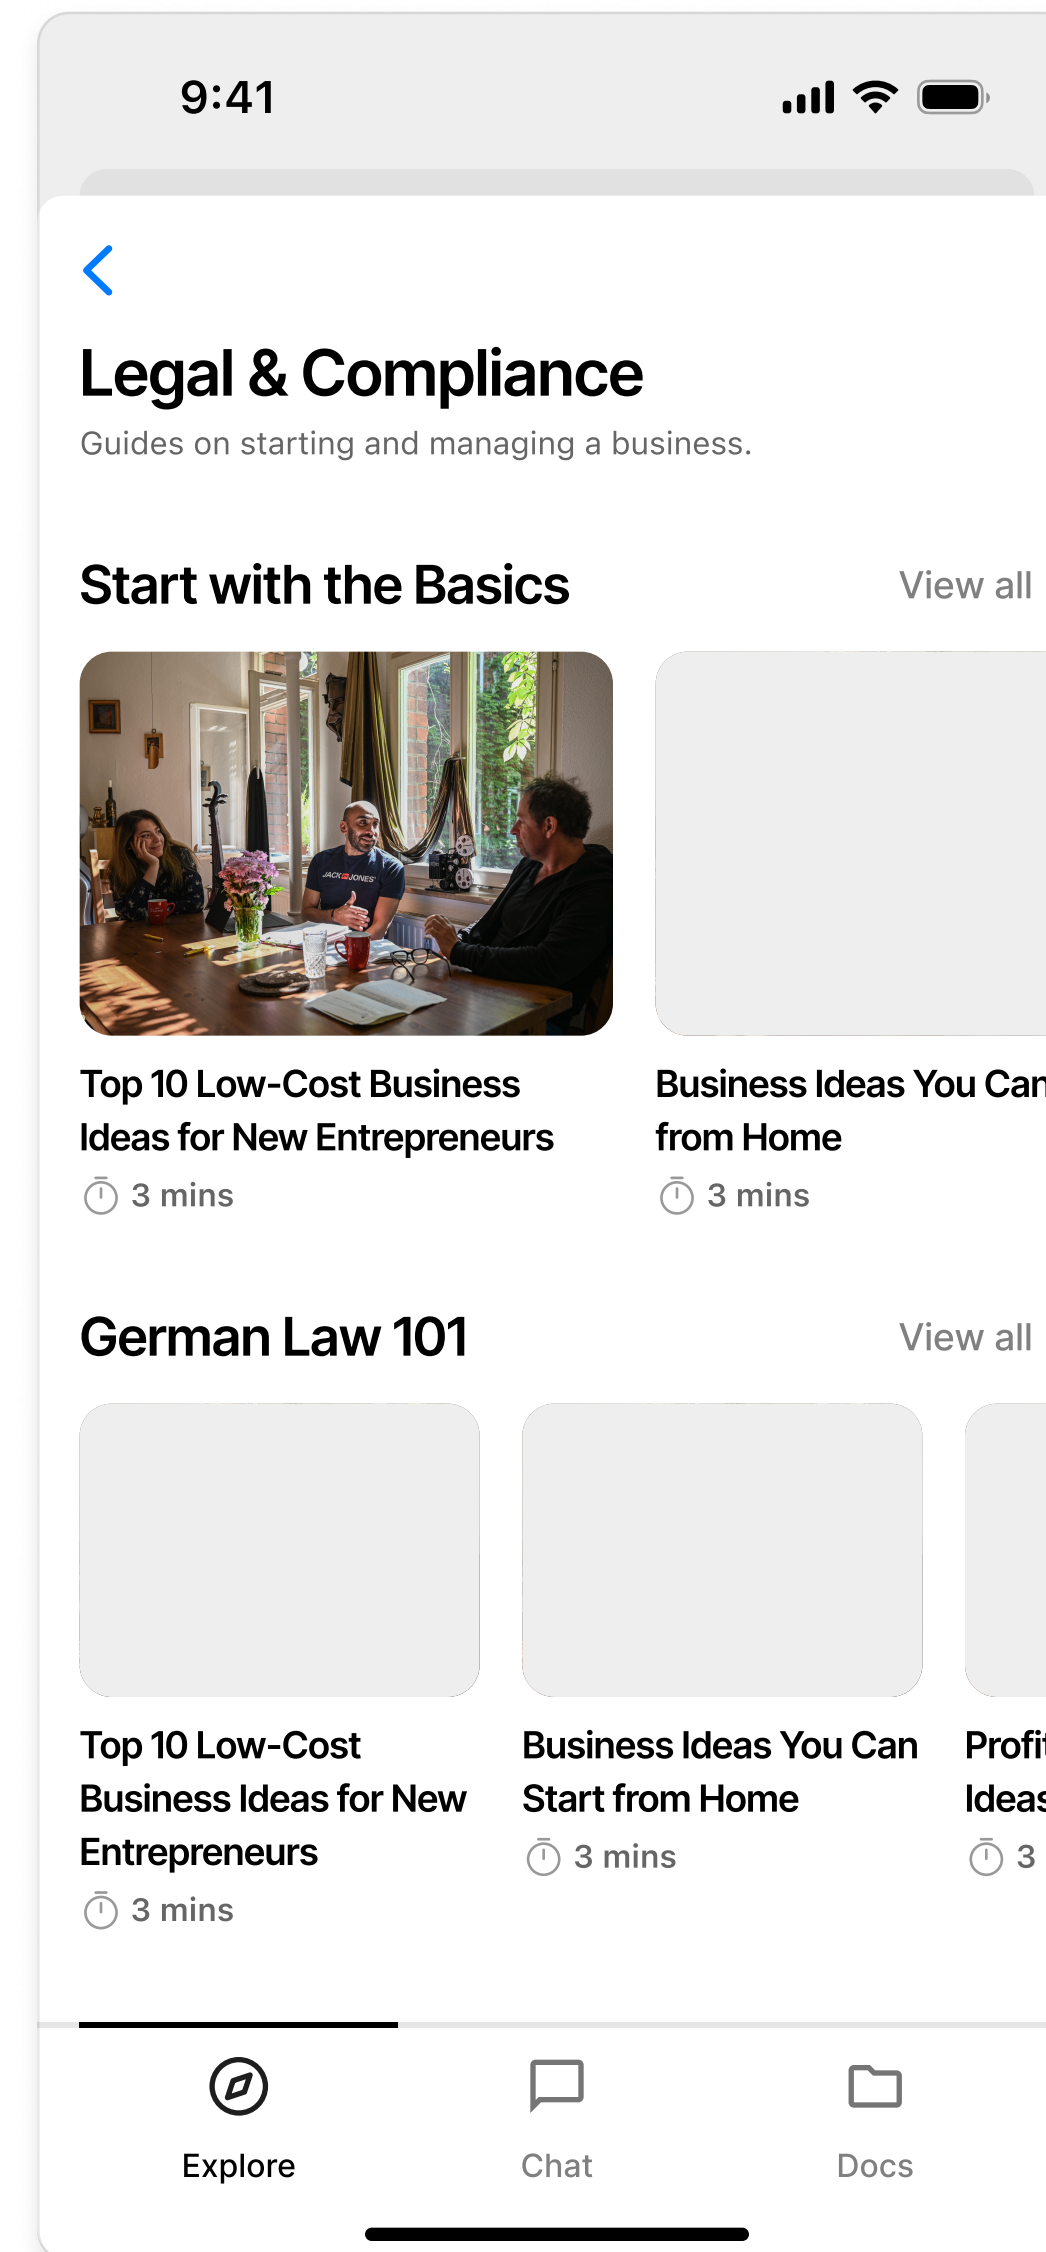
9:41

Legal & Compliance

Guides on starting and managing a business.

Start with the Basics

View all

Top 10 Low-Cost Business Ideas for New Entrepreneurs

3 mins

Business Ideas You Can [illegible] from Home

3 mins

German Law 101

View all

Top 10 Low-Cost Business Ideas for New Entrepreneurs

3 mins

Business Ideas You Can Start from Home

3 mins

Profi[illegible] Ideas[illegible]

3 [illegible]

Explore

Chat

Docs